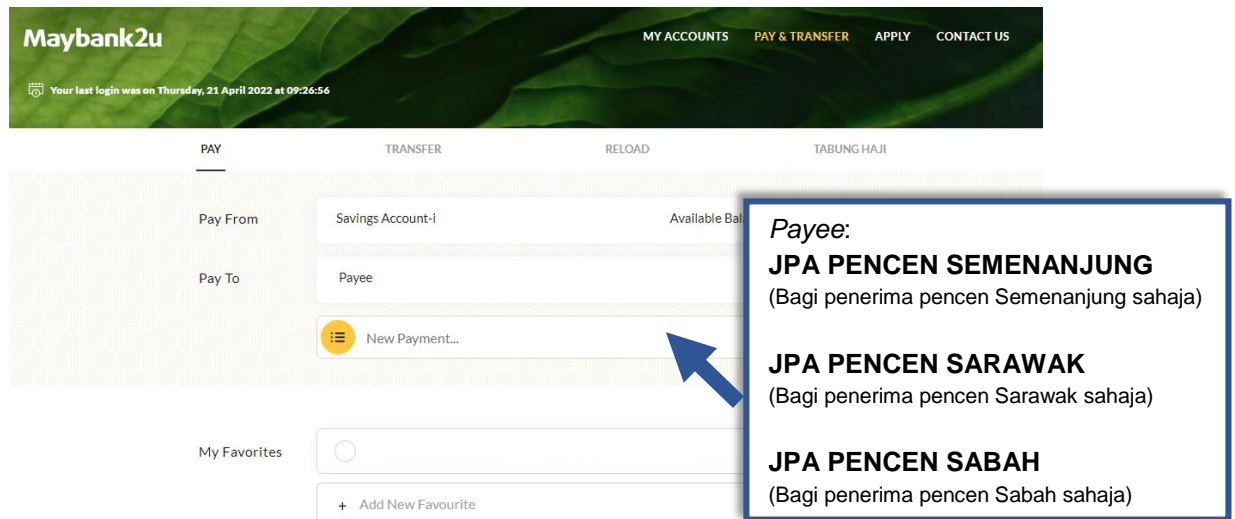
Maybank2u

MY ACCOUNTS PAY & TRANSFER APPLY CONTACT US

Your last login was on Thursday, 21 April 2022 at 09:26:56

PAY TRANSFER RELOAD TABUNG HAJI

Pay From Savings Account-i Available Bal

Pay To Payee

New Payment...

My Favorites

+ Add New Favourite

*Payee*:
**JPA PENCEN SEMENANJUNG**
(Bagi penerima pencen Semenanjung sahaja)

**JPA PENCEN SARAWAK**
(Bagi penerima pencen Sarawak sahaja)

**JPA PENCEN SABAH**
(Bagi penerima pencen Sabah sahaja)